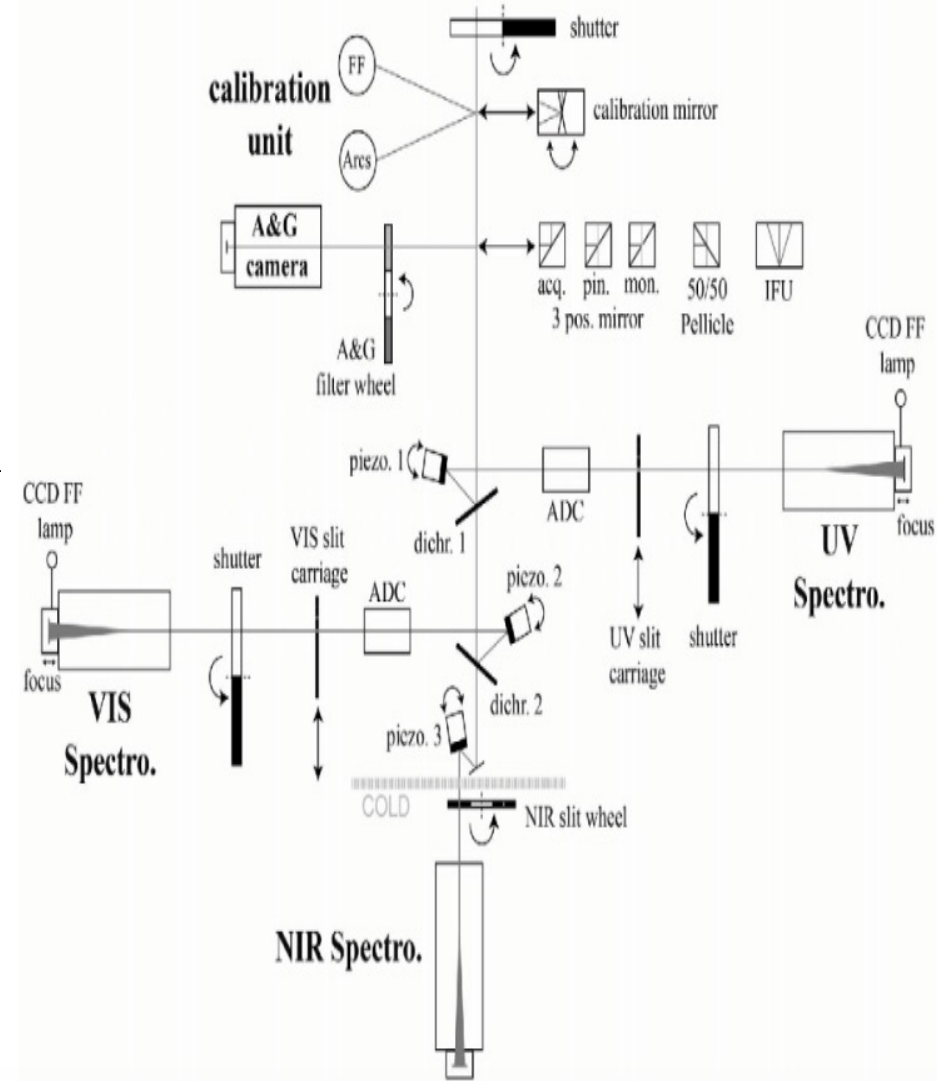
shutter

calibration unit

FF

Arcs

calibration mirror

A&G camera

acq.

pin.

mon.

3 pos. mirror

50/50 Pellicle

IFU

A&G filter wheel

CCD FF lamp

piezo. 1

ADC

dichr. 1

UV Spectro.

focus

CCD FF lamp

shutter

VIS slit carriage

ADC

piezo. 2

UV slit carriage

shutter

focus

VIS Spectro.

dichr. 2

piezo. 3

COLD

NIR slit wheel

NIR Spectro.